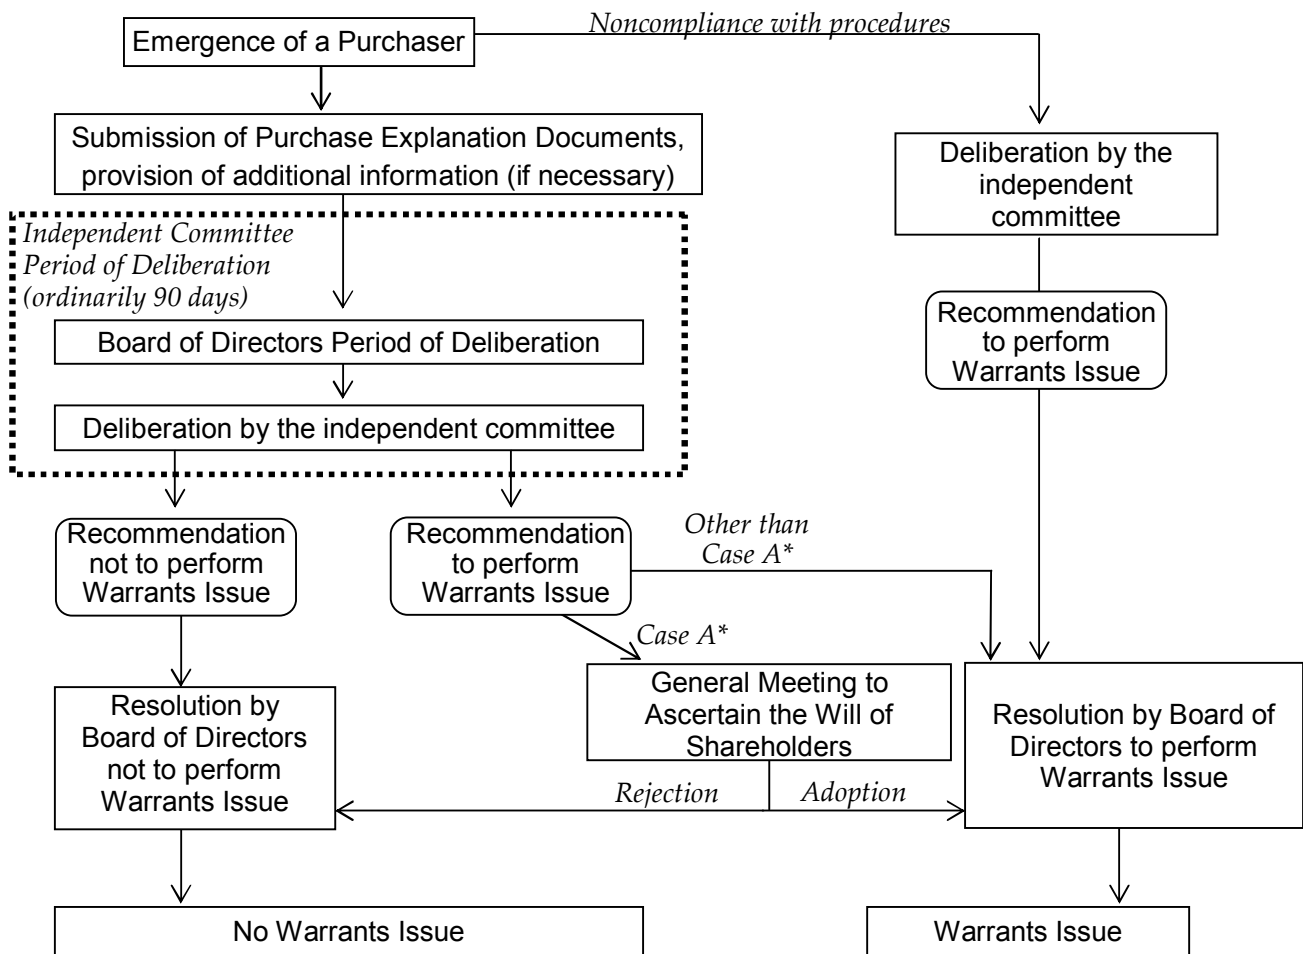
Emergence of a Purchaser

Noncompliance with procedures

Submission of Purchase Explanation Documents, provision of additional information (if necessary)

Deliberation by the independent committee

Independent Committee Period of Deliberation (ordinarily 90 days)

Board of Directors Period of Deliberation

Deliberation by the independent committee

Recommendation to perform Warrants Issue

Recommendation not to perform Warrants Issue

Recommendation to perform Warrants Issue

Other than Case A*

Case A*

Resolution by Board of Directors not to perform Warrants Issue

General Meeting to Ascertain the Will of Shareholders

Resolution by Board of Directors to perform Warrants Issue

Rejection

Adoption

No Warrants Issue

Warrants Issue